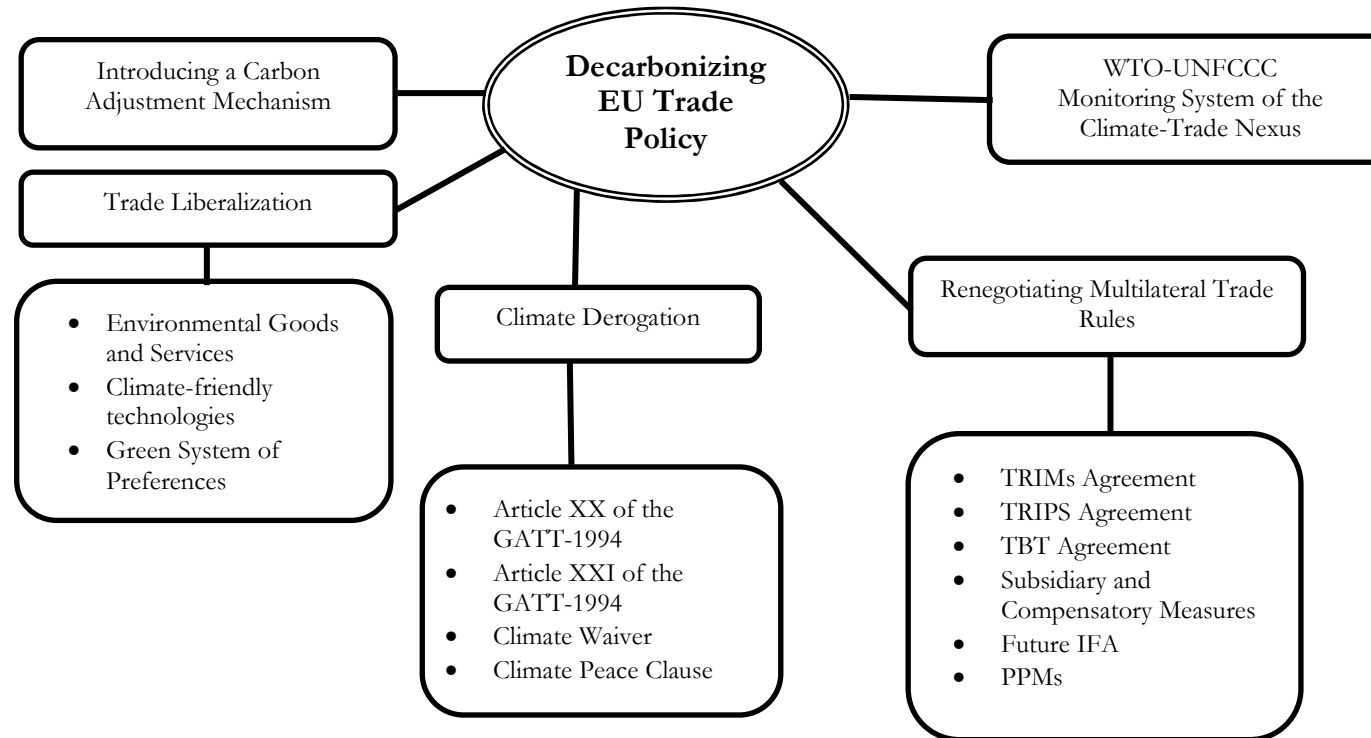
Introducing a Carbon Adjustment Mechanism

Decarbonizing EU Trade Policy

WTO-UNFCCC Monitoring System of the Climate-Trade Nexus

Trade Liberalization

- Environmental Goods and Services
- Climate-friendly technologies
- Green System of Preferences

Climate Derogation

- Article XX of the GATT-1994
- Article XXI of the GATT-1994
- Climate Waiver
- Climate Peace Clause

Renegotiating Multilateral Trade Rules

- TRIMs Agreement
- TRIPS Agreement
- TBT Agreement
- Subsidiary and Compensatory Measures
- Future IFA
- PPMs